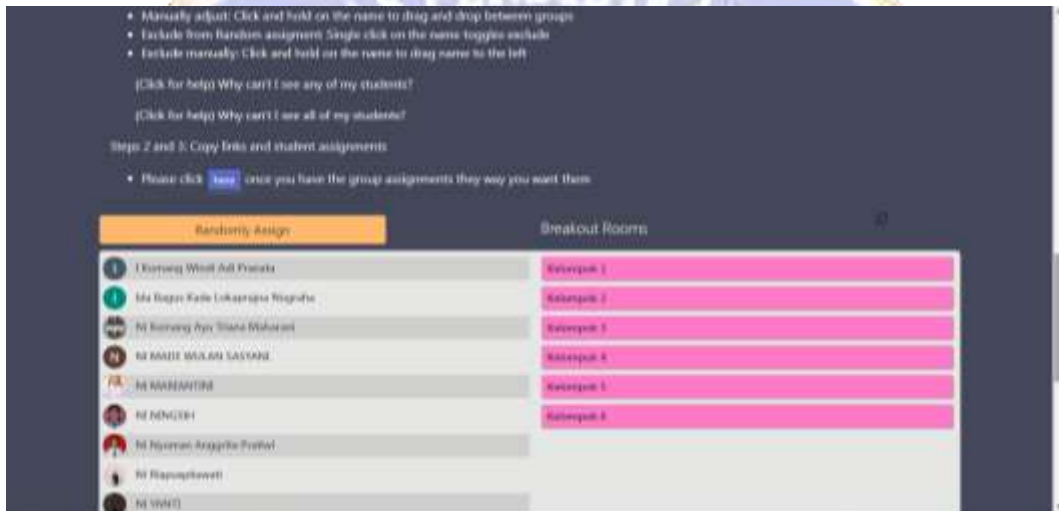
• Manually adjust: Click and hold on the name to drag and drop between groups
• Exclude from Random assigment: Single click on the name toggles exclude
• Exclude manually: Click and hold on the name to drag name to the left

(Click for help) Why can't I see any of my students?

(Click for help) Why can't I see all of my students?

Steps 2 and 3: Copy links and student assignements

• Please click here once you have the group assignments they way you want them

Randomly Assign

Breakout Rooms

I Komang Windi Adi Pratama
Ida Bagus Kade Lokaprajna Nugraha
Ni Komang Ayu Triana Maharani
NI MADE WULAN SASYANI
NI MAREANTINI
NI NENGAH
Ni Nyoman Anggita Pratiwi
Ni Rapuapikawati
NI WATI

Kelompok 1
Kelompok 2
Kelompok 3
Kelompok 4
Kelompok 5
Kelompok 6